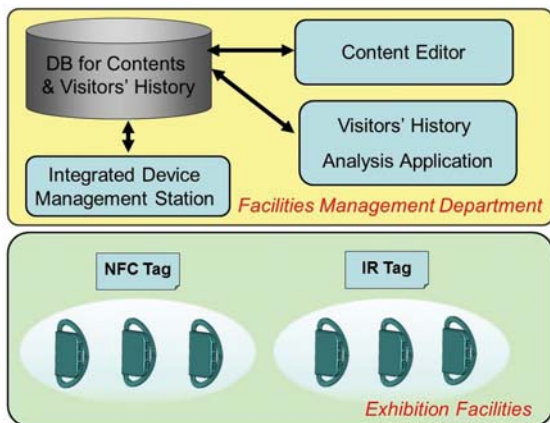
DB for Contents & Visitors' History

Content Editor

Visitors' History Analysis Application

Integrated Device Management Station

Facilities Management Department

NFC Tag

IR Tag

Exhibition Facilities